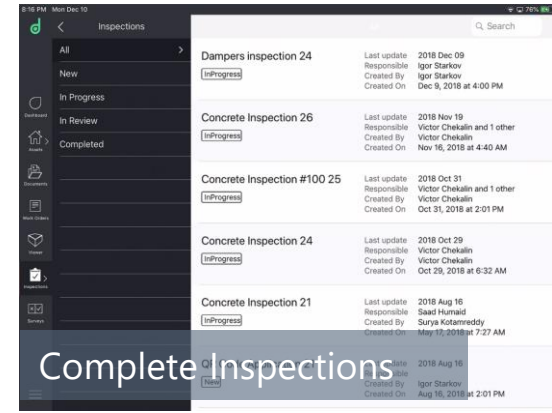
8:16 PM Mon Dec 10

76%

Inspections

Search

All

New

In Progress

In Review

Completed

Dashboard

Assets

Documents

Work Orders

Viewer

Inspections

Surveys

Dampers inspection 24

InProgress

Last update 2018 Dec 09
Responsible Igor Starkov
Created By Igor Starkov
Created On Dec 9, 2018 at 4:00 PM

Concrete Inspection 26

InProgress

Last update 2018 Nov 19
Responsible Victor Chekalin and 1 other
Created By Victor Chekalin
Created On Nov 16, 2018 at 4:40 AM

Concrete Inspection #100 25

InProgress

Last update 2018 Oct 31
Responsible Victor Chekalin and 1 other
Created By Victor Chekalin
Created On Oct 31, 2018 at 2:01 PM

Concrete Inspection 24

InProgress

Last update 2018 Oct 29
Responsible Victor Chekalin
Created By Victor Chekalin
Created On Oct 29, 2018 at 6:32 AM

Concrete Inspection 21

InProgress

Last update 2018 Aug 16
Responsible Saad Humaid
Created By Surya Kotamreddy
Created On May 17, 2018 at 7:27 AM

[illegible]

New

Last update 2018 Aug 16
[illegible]
Igor Starkov
Aug 16, 2018 at 2:01 PM

Complete Inspections